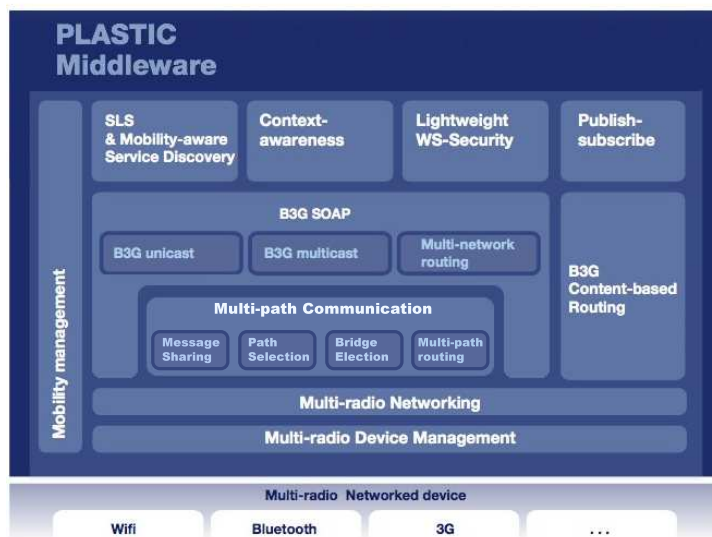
PLASTIC Middleware

Mobility management

SLS & Mobility-aware Service Discovery

Context-awareness

Lightweight WS-Security

Publish-subscribe

B3G SOAP

B3G unicast

B3G multicast

Multi-network routing

B3G Content-based Routing

Multi-path Communication

Message Sharing

Path Selection

Bridge Election

Multi-path routing

Multi-radio Networking

Multi-radio Device Management

Multi-radio Networked device

Wifi

Bluetooth

3G

...